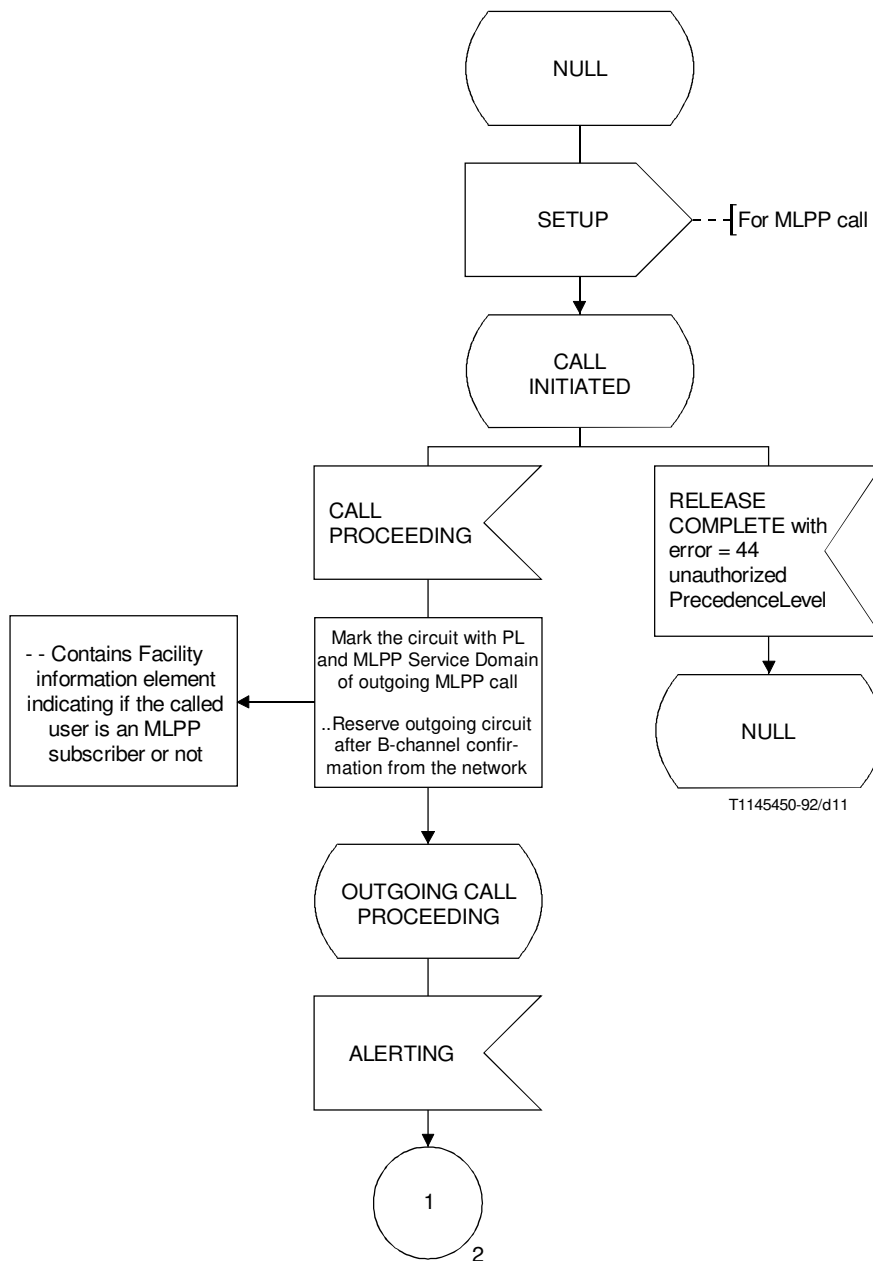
NULL

SETUP

For MLPP call

CALL INITIATED

CALL PROCEEDING

RELEASE COMPLETE with error = 44 unauthorized PrecedenceLevel

- - Contains Facility information element indicating if the called user is an MLPP subscriber or not

Mark the circuit with PL and MLPP Service Domain of outgoing MLPP call

..Reserve outgoing circuit after B-channel confirmation from the network

NULL

T1145450-92/d11

OUTGOING CALL PROCEEDING

ALERTING

1

2